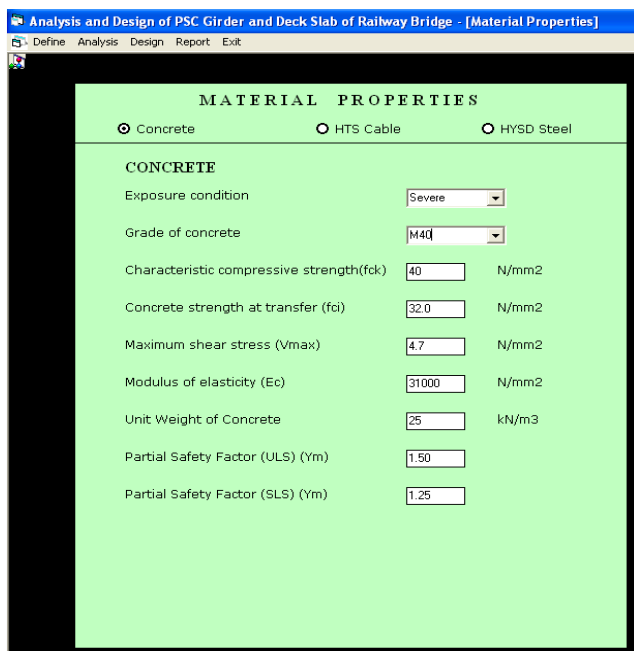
Analysis and Design of PSC Girder and Deck Slab of Railway Bridge - [Material Properties]

Define Analysis Design Report Exit

MATERIAL PROPERTIES

Concrete HTS Cable HYSD Steel

CONCRETE

Exposure condition Severe

Grade of concrete M40

Characteristic compressive strength(fck) 40 N/mm2

Concrete strength at transfer (fci) 32.0 N/mm2

Maximum shear stress (Vmax) 4.7 N/mm2

Modulus of elasticity (Ec) 31000 N/mm2

Unit Weight of Concrete 25 kN/m3

Partial Safety Factor (ULS) (Ym) 1.50

Partial Safety Factor (SLS) (Ym) 1.25